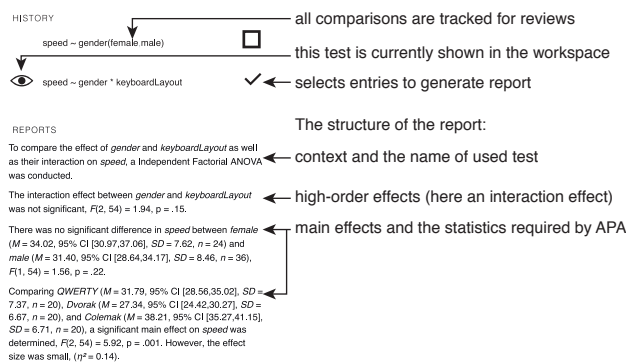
HISTORY

speed ~ gender(female,male)

all comparisons are tracked for reviews

this test is currently shown in the workspace

speed ~ gender * keyboardLayout

selects entries to generate report

REPORTS

The structure of the report:

To compare the effect of *gender* and *keyboardLayout* as well as their interaction on *speed*, a Independent Factorial ANOVA was conducted.

context and the name of used test

The interaction effect between *gender* and *keyboardLayout* was not significant, *F*(2, 54) = 1.94, p = .15.

high-order effects (here an interaction effect)

There was no significant difference in *speed* between *female* (*M* = 34.02, 95% CI [30.97,37.06], *SD* = 7.62, *n* = 24) and *male* (*M* = 31.40, 95% CI [28.64,34.17], *SD* = 8.46, *n* = 36), *F*(1, 54) = 1.56, p = .22.

main effects and the statistics required by APA

Comparing *QWERTY* (*M* = 31.79, 95% CI [28.56,35.02], *SD* = 7.37, *n* = 20), *Dvorak* (*M* = 27.34, 95% CI [24.42,30.27], *SD* = 6.67, *n* = 20), and *Colemak* (*M* = 38.21, 95% CI [35.27,41.15], *SD* = 6.71, *n* = 20), a significant main effect on *speed* was determined, *F*(2, 54) = 5.92, p = .001. However, the effect size was small, ($\eta^2$ = 0.14).